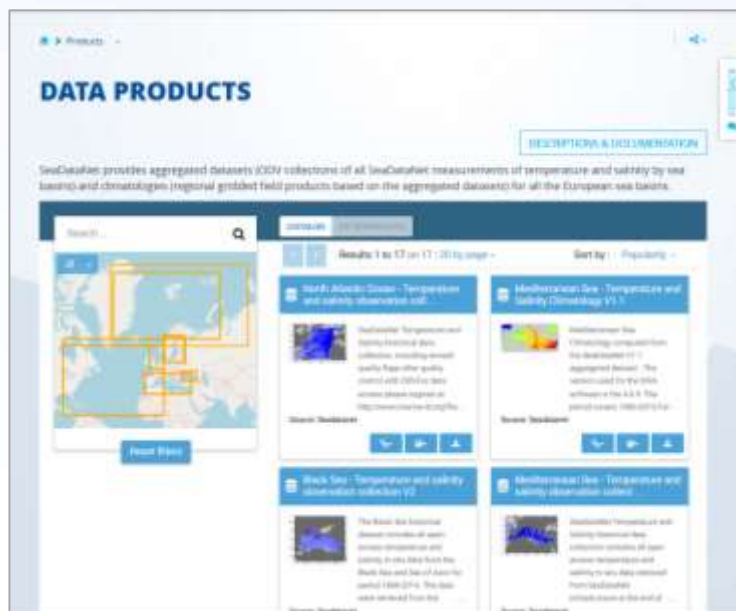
Products

DATA PRODUCTS

DESCRIPTIONS & DOCUMENTATION

SeaDataNet provides aggregated datasets (ODV collections of all SeaDataNet measurements of temperature and salinity by sea basins) and climatologies (regional gridded field products based on the aggregated datasets) for all the European sea basins.

Search...

Reset filters

Results 1 to 17 on 17 | 20 by page

Sort by : Popularity

North Atlantic Ocean - Temperature and salinity observation coll.

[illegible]

Source: SeaDataNet

Mediterranean Sea - Temperature and Salinity Climatology V1.1

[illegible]

Source: SeaDataNet

Black Sea - Temperature and salinity observation collection V2

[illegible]

Mediterranean Sea - Temperature and salinity observation collect.

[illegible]